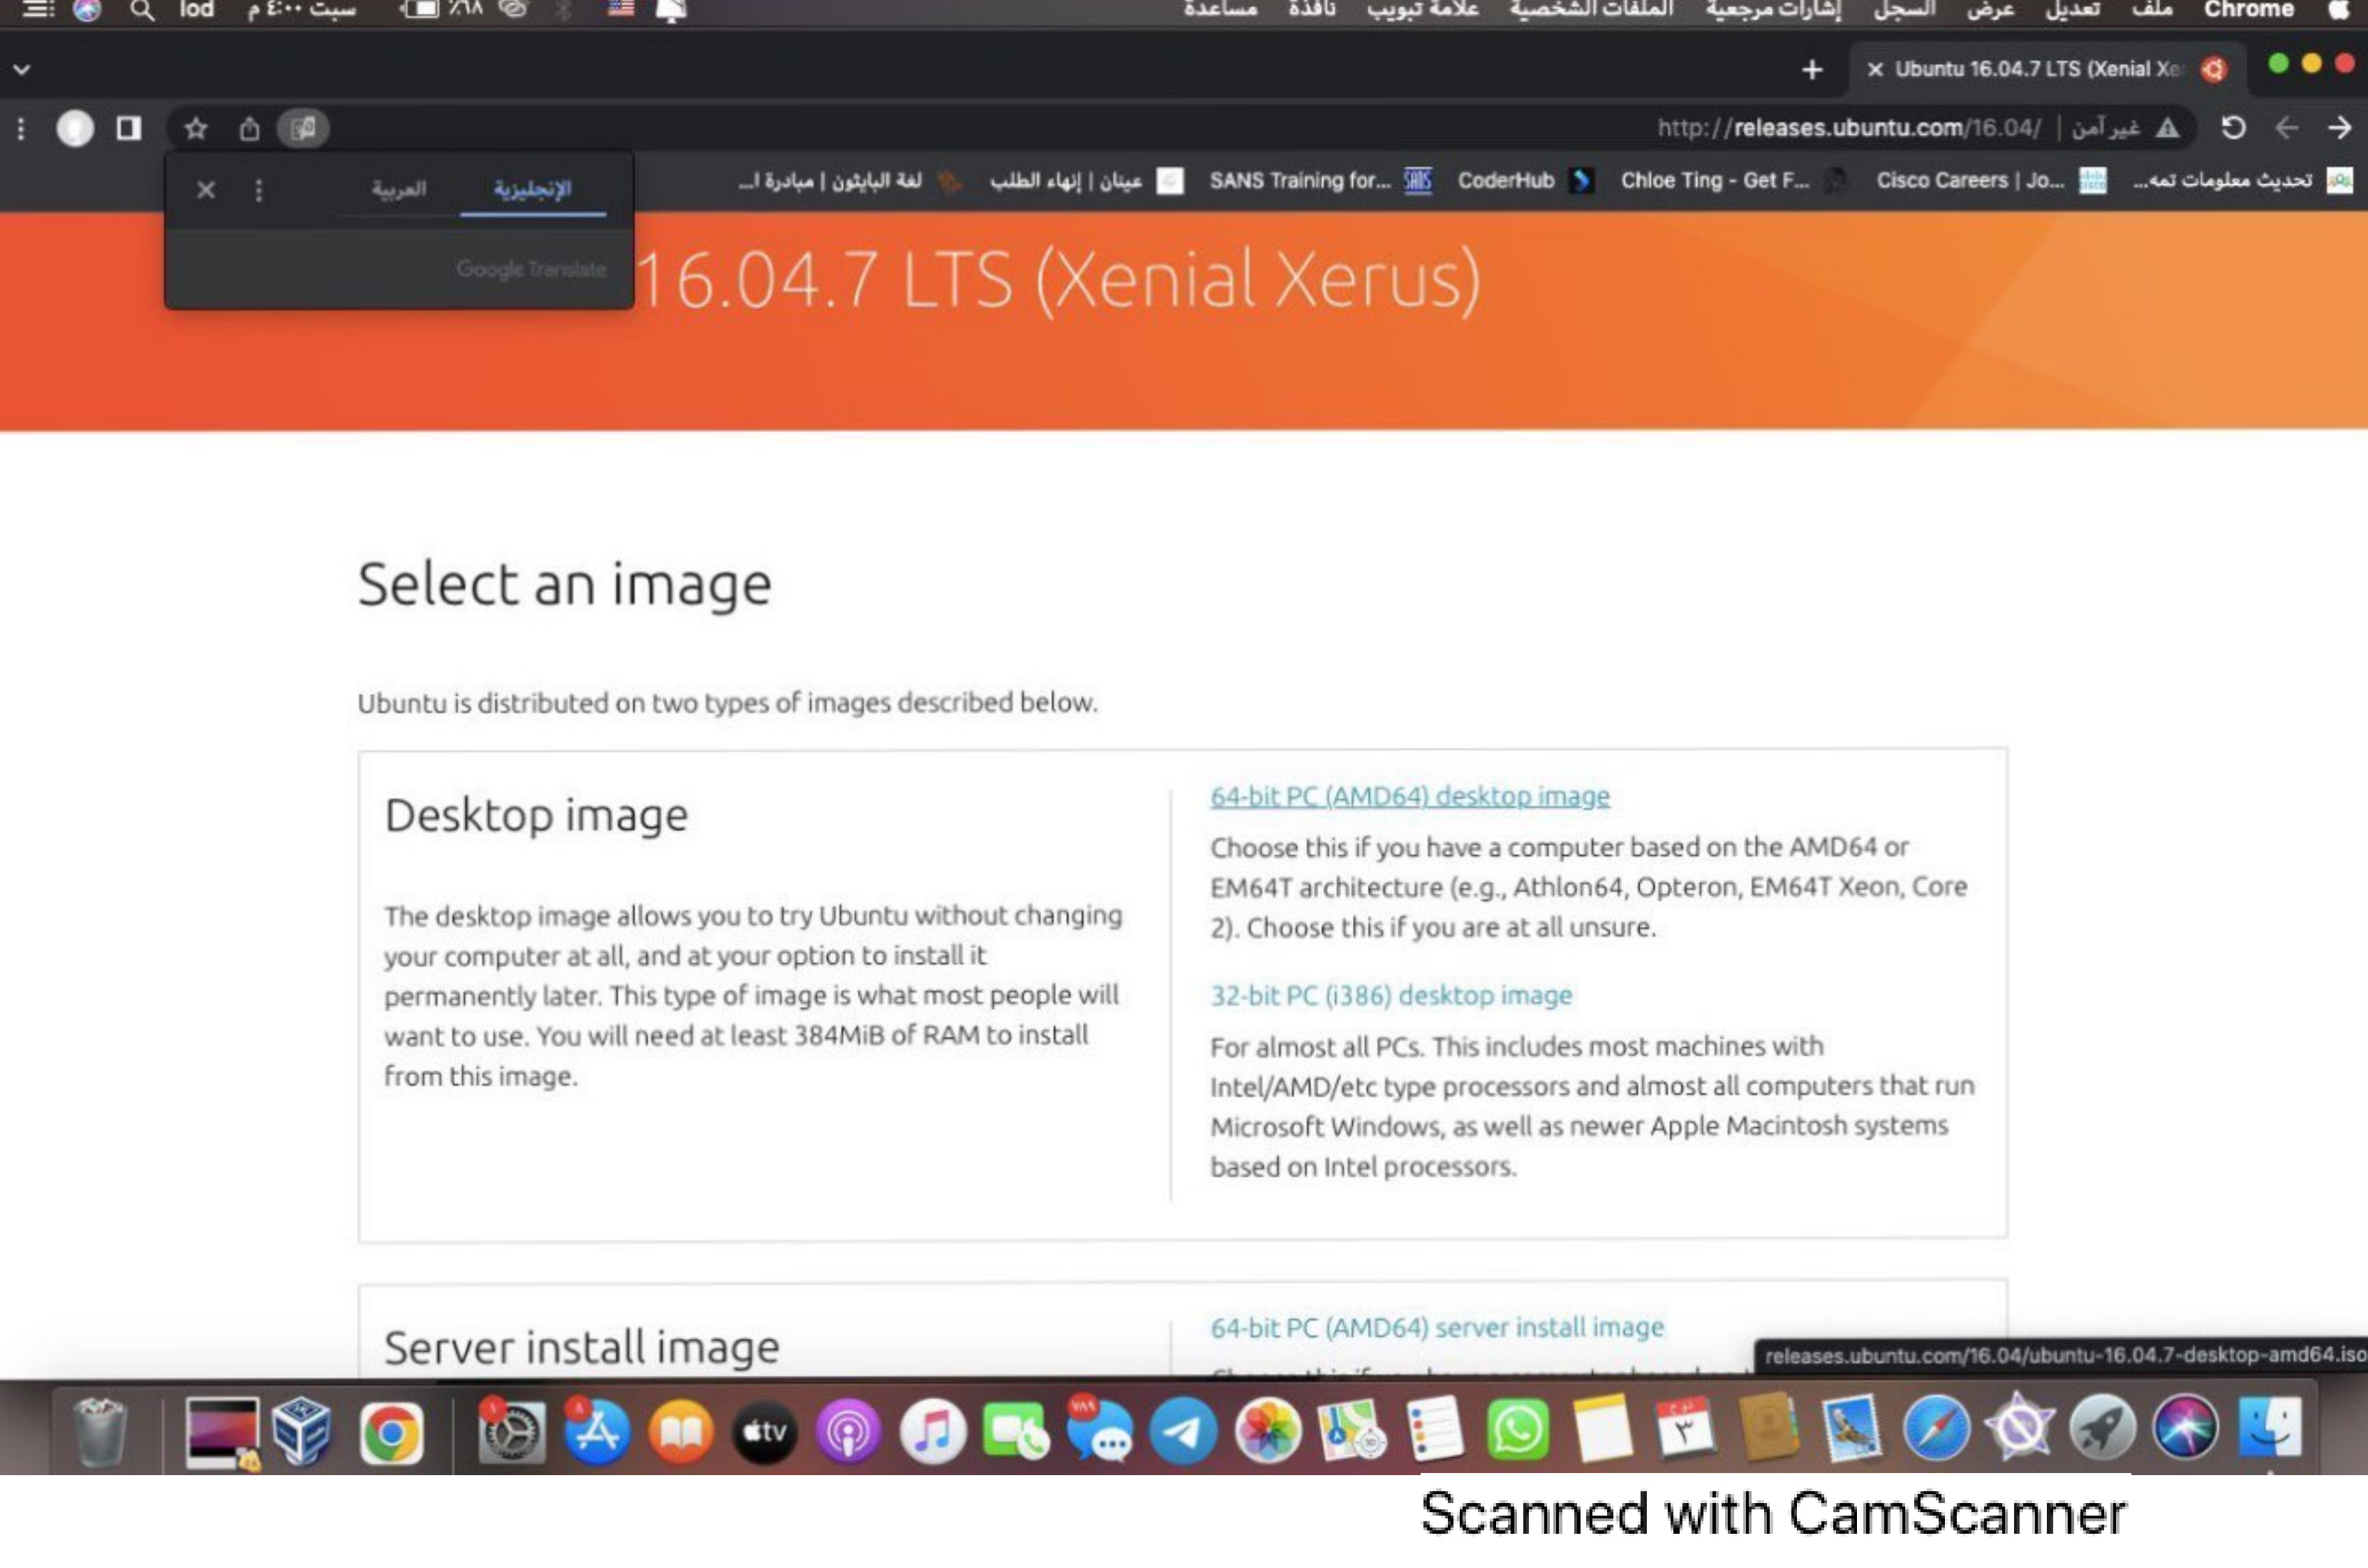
Chrome ملف تعديل عرض السجل إشارات مرجعية الملفات الشخصية علامة تبويب نافذة مساعدة

lod سبت ٤:٠٠ م ٪٧٨

Ubuntu 16.04.7 LTS (Xenial Xe

http://releases.ubuntu.com/16.04/ | غير آمن

تحديث معلومات تمه... Cisco Careers | Jo... Chloe Ting - Get F... CoderHub SANS Training for... عينان | إنهاء الطلب لغة البايثون | مبادرة ا...

الإنجليزية العربية

Google Translate

16.04.7 LTS (Xenial Xerus)

Select an image

Ubuntu is distributed on two types of images described below.

Desktop image

The desktop image allows you to try Ubuntu without changing your computer at all, and at your option to install it permanently later. This type of image is what most people will want to use. You will need at least 384MiB of RAM to install from this image.

64-bit PC (AMD64) desktop image

Choose this if you have a computer based on the AMD64 or EM64T architecture (e.g., Athlon64, Opteron, EM64T Xeon, Core 2). Choose this if you are at all unsure.

32-bit PC (i386) desktop image

For almost all PCs. This includes most machines with Intel/AMD/etc type processors and almost all computers that run Microsoft Windows, as well as newer Apple Macintosh systems based on Intel processors.

Server install image

64-bit PC (AMD64) server install image

releases.ubuntu.com/16.04/ubuntu-16.04.7-desktop-amd64.iso

tv

Scanned with CamScanner